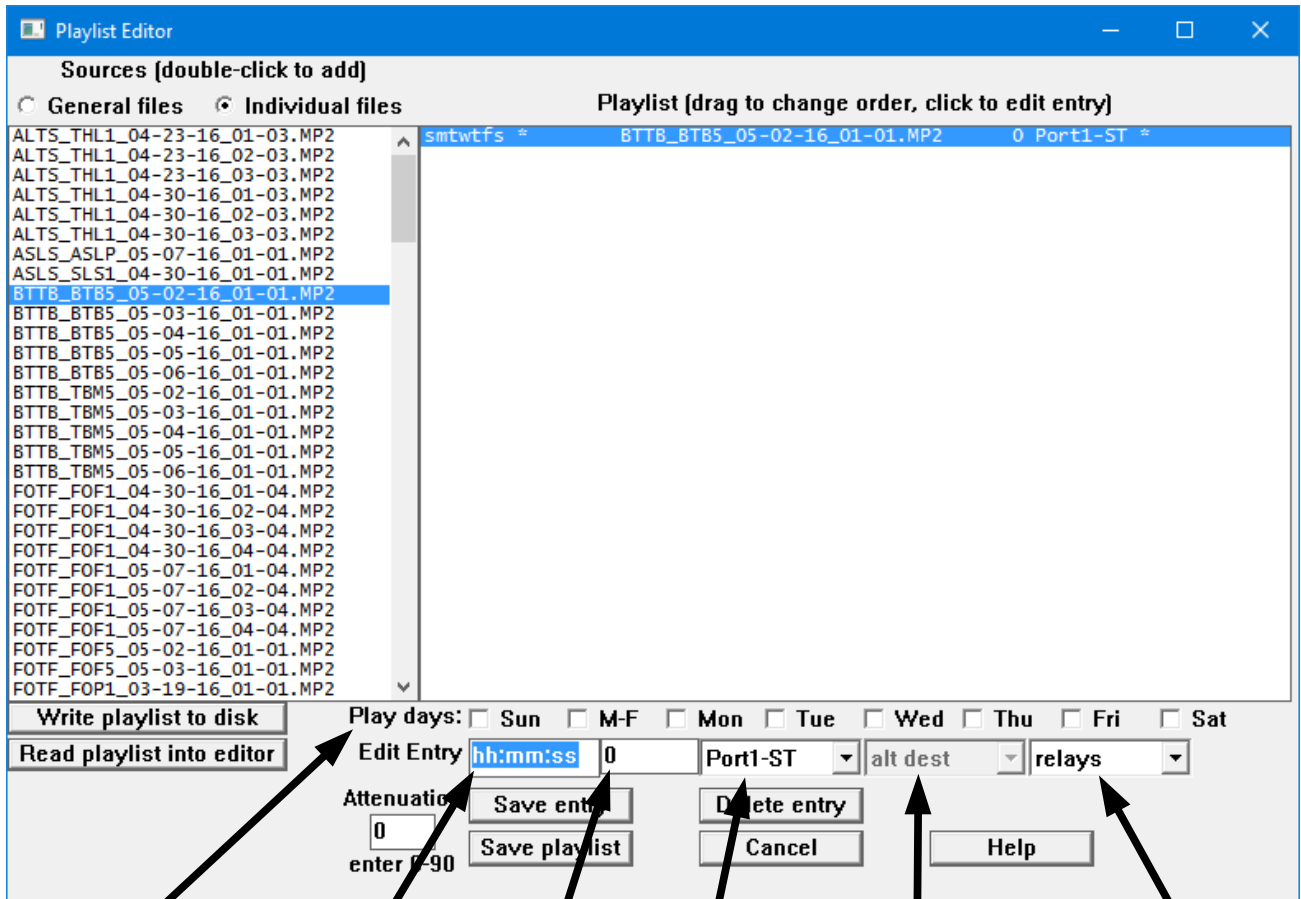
Playlist Editor

Sources (double-click to add)

General files   Individual files

Playlist (drag to change order, click to edit entry)

ALTS_THL1_04-23-16_01-03.MP2
ALTS_THL1_04-23-16_02-03.MP2
ALTS_THL1_04-23-16_03-03.MP2
ALTS_THL1_04-30-16_01-03.MP2
ALTS_THL1_04-30-16_02-03.MP2
ALTS_THL1_04-30-16_03-03.MP2
ASLS_ASLP_05-07-16_01-01.MP2
ASLS_SLS1_04-30-16_01-01.MP2
BTTB_BTB5_05-02-16_01-01.MP2
BTTB_BTB5_05-03-16_01-01.MP2
BTTB_BTB5_05-04-16_01-01.MP2
BTTB_BTB5_05-05-16_01-01.MP2
BTTB_BTB5_05-06-16_01-01.MP2
BTTB_TBM5_05-02-16_01-01.MP2
BTTB_TBM5_05-03-16_01-01.MP2
BTTB_TBM5_05-04-16_01-01.MP2
BTTB_TBM5_05-05-16_01-01.MP2
BTTB_TBM5_05-06-16_01-01.MP2
FOTF_FOF1_04-30-16_01-04.MP2
FOTF_FOF1_04-30-16_02-04.MP2
FOTF_FOF1_04-30-16_03-04.MP2
FOTF_FOF1_04-30-16_04-04.MP2
FOTF_FOF1_05-07-16_01-04.MP2
FOTF_FOF1_05-07-16_02-04.MP2
FOTF_FOF1_05-07-16_03-04.MP2
FOTF_FOF1_05-07-16_04-04.MP2
FOTF_FOF5_05-02-16_01-01.MP2
FOTF_FOF5_05-03-16_01-01.MP2
FOTF_FOP1_03-19-16_01-01.MP2

smtwtfs *   BTTB_BTB5_05-02-16_01-01.MP2   0 Port1-ST *

Write playlist to disk
Read playlist into editor

Play days: Sun M-F Mon Tue Wed Thu Fri Sat

Edit Entry hh:mm:ss 0 Port1-ST alt dest relays

Attenuation
0
enter 0-90

Save entry
Save playlist
Delete entry
Cancel
Help